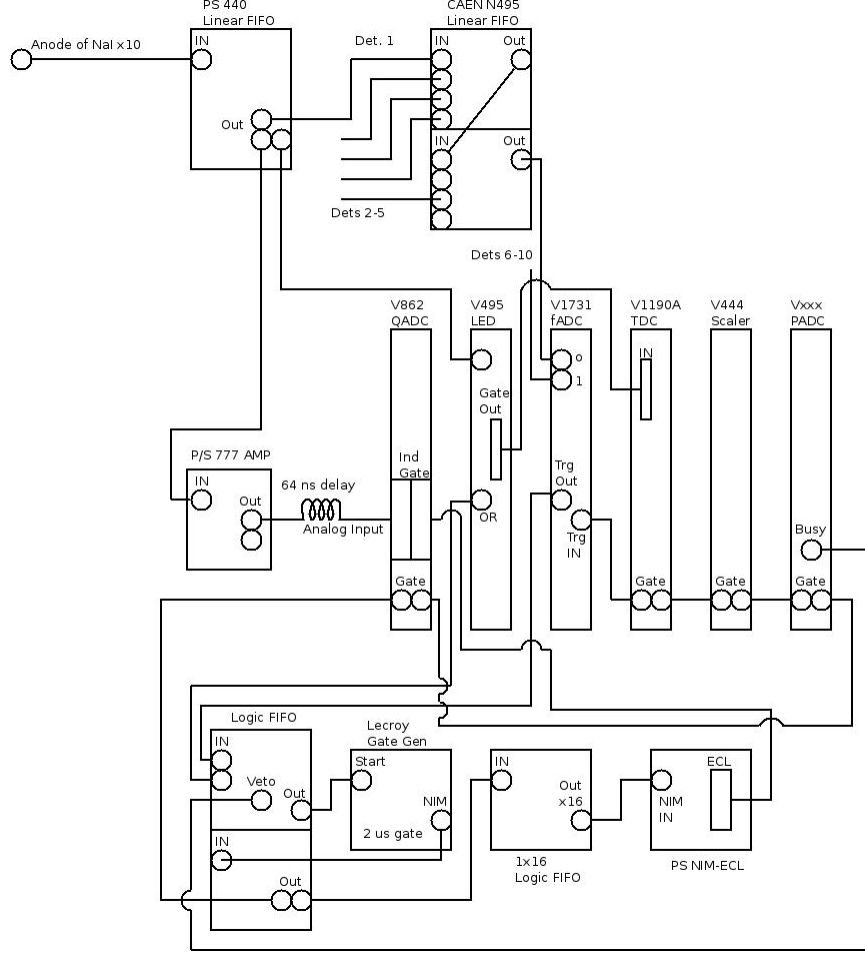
PS 440
Linear FIFO
Anode of NaI x10
IN
Out
CAEN N495
Linear FIFO
Det. 1
IN
Out
IN
Out
Dets 2-5
Dets 6-10
V862
QADC
V495
LED
V1731
fADC
V1190A
TDC
V444
Scaler
Vxxx
PADC
o
1
IN
Gate
Out
P/S 777 AMP
IN
Out
64 ns delay
Analog Input
Ind
Gate
OR
Trg
Out
Trg
IN
Busy
Gate
Gate
Gate
Gate
Logic FIFO
IN
Veto
Out
IN
Out
Lecroy
Gate Gen
Start
NIM
2 us gate
IN
Out
x16
1x16
Logic FIFO
ECL
NIM
IN
PS NIM-ECL